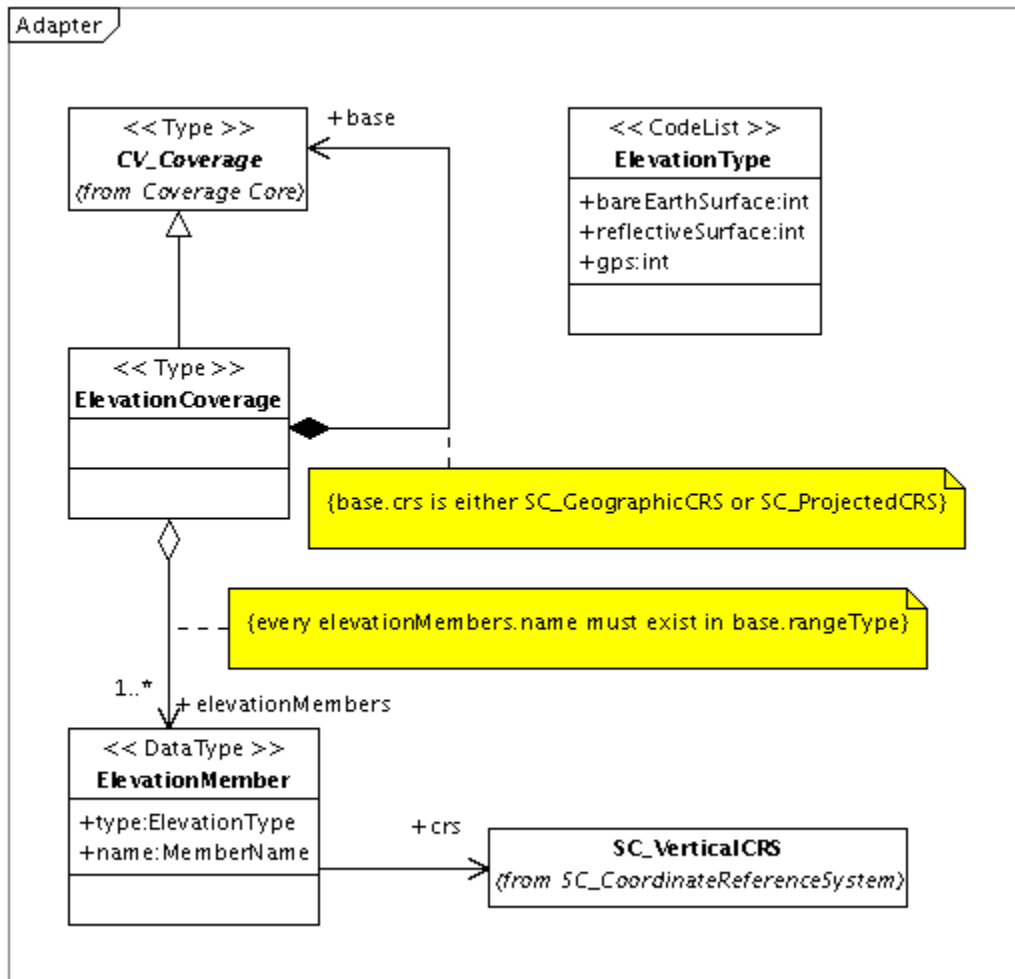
Adapter

<< Type >>
CV_Coverage
(from Coverage Core)

+base

<< CodeList >>
ElevationType
+bareEarthSurface:int
+reflectiveSurface:int
+gps:int

<< Type >>
ElevationCoverage

{base.crs is either SC_GeographicCRS or SC_ProjectedCRS}

{every elevationMembers.name must exist in base.rangeType}

1..*
+ elevationMembers

<< DataType >>
ElevationMember
+type:ElevationType
+name:MemberName

+crs

SC_VerticalCRS
(from SC_CoordinateReferenceSystem)